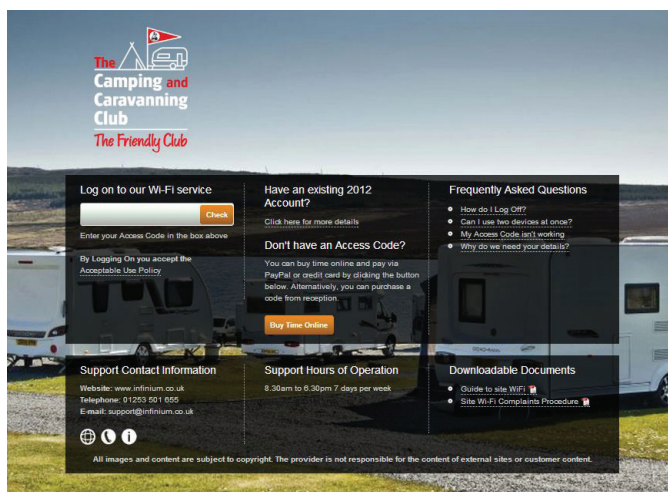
The Camping and Caravanning Club
The Friendly Club

Log on to our Wi-Fi service

Check

Enter your Access Code in the box above

By Logging On you accept the Acceptable Use Policy

Have an existing 2012 Account?

Click here for more details

Don't have an Access Code?

You can buy time online and pay via PayPal or credit card by clicking the button below. Alternatively, you can purchase a code from reception.

Buy Time Online

Frequently Asked Questions

How do I Log Off?

Can I use two devices at once?

My Access Code isn't working

Why do we need your details?

Support Contact Information

Website: www.infinium.co.uk
Telephone: 01253 501 655
E-mail: support@infinium.co.uk

Support Hours of Operation

8.30am to 6.30pm 7 days per week

Downloadable Documents

Guide to site WiFi

Site Wi-Fi Complaints Procedure

All images and content are subject to copyright. The provider is not responsible for the content of external sites or customer content.